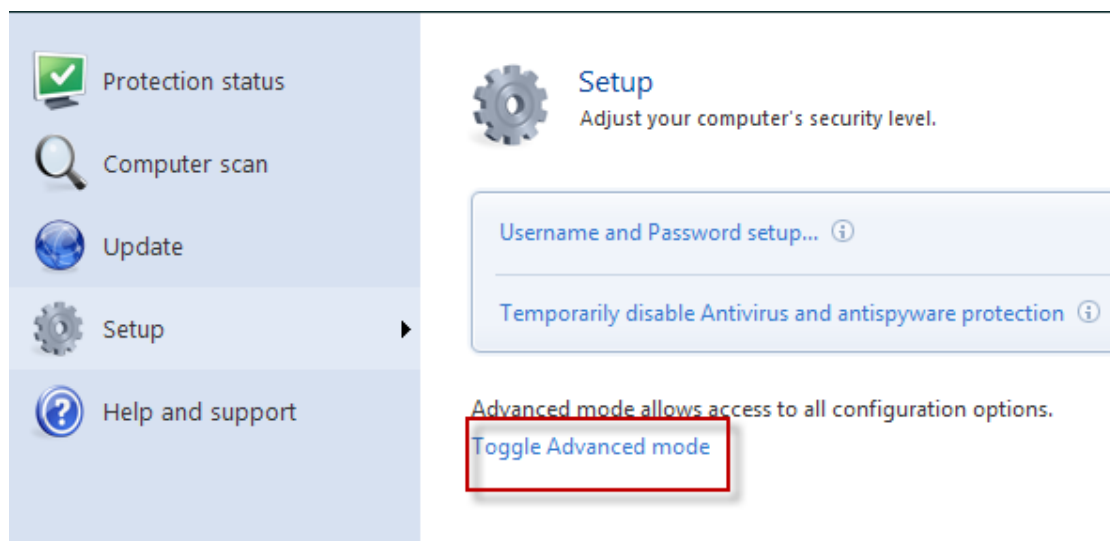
Protection status

Computer scan

Update

Setup

Help and support

Setup
Adjust your computer's security level.

Username and Password setup...

Temporarily disable Antivirus and antispyware protection

Advanced mode allows access to all configuration options.
Toggle Advanced mode